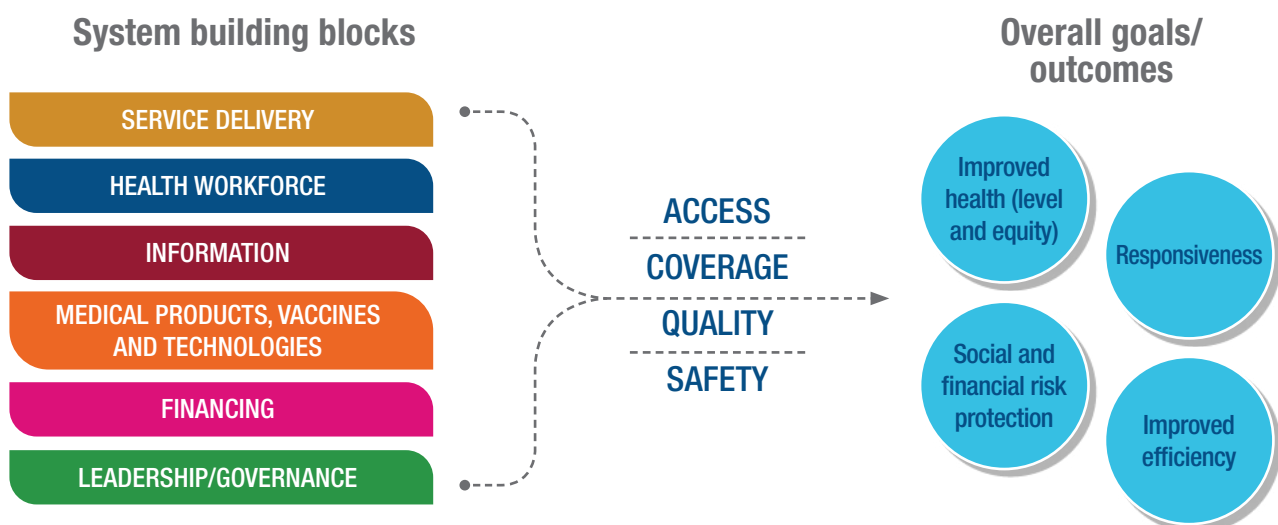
System building blocks

SERVICE DELIVERY

HEALTH WORKFORCE

INFORMATION

MEDICAL PRODUCTS, VACCINES AND TECHNOLOGIES

FINANCING

LEADERSHIP/GOVERNANCE

ACCESS

COVERAGE

QUALITY

SAFETY

Overall goals/ outcomes

Improved health (level and equity)

Responsiveness

Social and financial risk protection

Improved efficiency